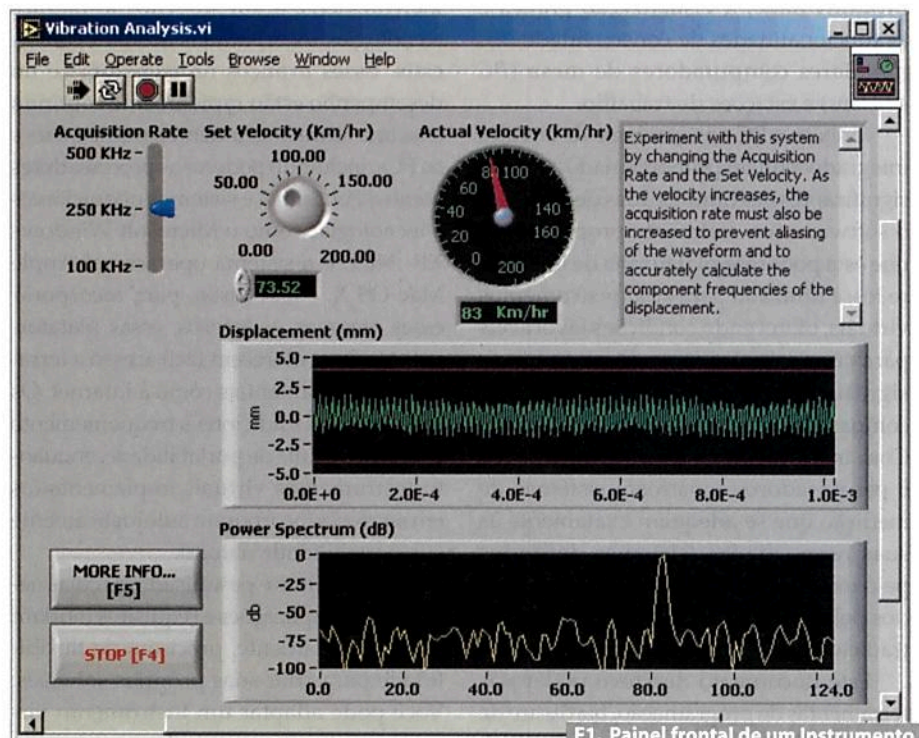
Vibration Analysis.vi

File Edit Operate Tools Browse Window Help

Acquisition Rate
500 KHz
250 KHz
100 KHz

Set Velocity (Km/hr)
100.00
50.00
150.00
0.00
200.00
73.52

Actual Velocity (km/hr)
80 100
60
40
20
0
140
160
200
83 Km/hr

Experiment with this system by changing the Acquisition Rate and the Set Velocity. As the velocity increases, the acquisition rate must also be increased to prevent aliasing of the waveform and to accurately calculate the component frequencies of the displacement.

Displacement (mm)
5.0
2.5
0.0
-2.5
-5.0
mm
0.0E+0
2.0E-4
4.0E-4
6.0E-4
8.0E-4
1.0E-3

Power Spectrum (dB)
0
-25
-50
-75
-100
db
0.0
20.0
40.0
60.0
80.0
100.0
124.0

MORE INFO... [F5]

STOP [F4]

F1. Painel frontal de um Instrumento